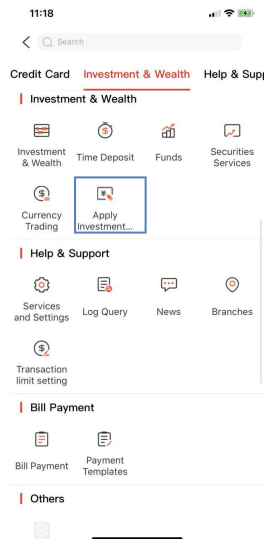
11:18

Search

Credit Card Investment & Wealth Help & Supp

Investment & Wealth

Investment & Wealth

Time Deposit

Funds

Securities Services

Currency Trading

Apply Investment...

Help & Support

Services and Settings

Log Query

News

Branches

Transaction limit setting

Bill Payment

Bill Payment

Payment Templates

Others